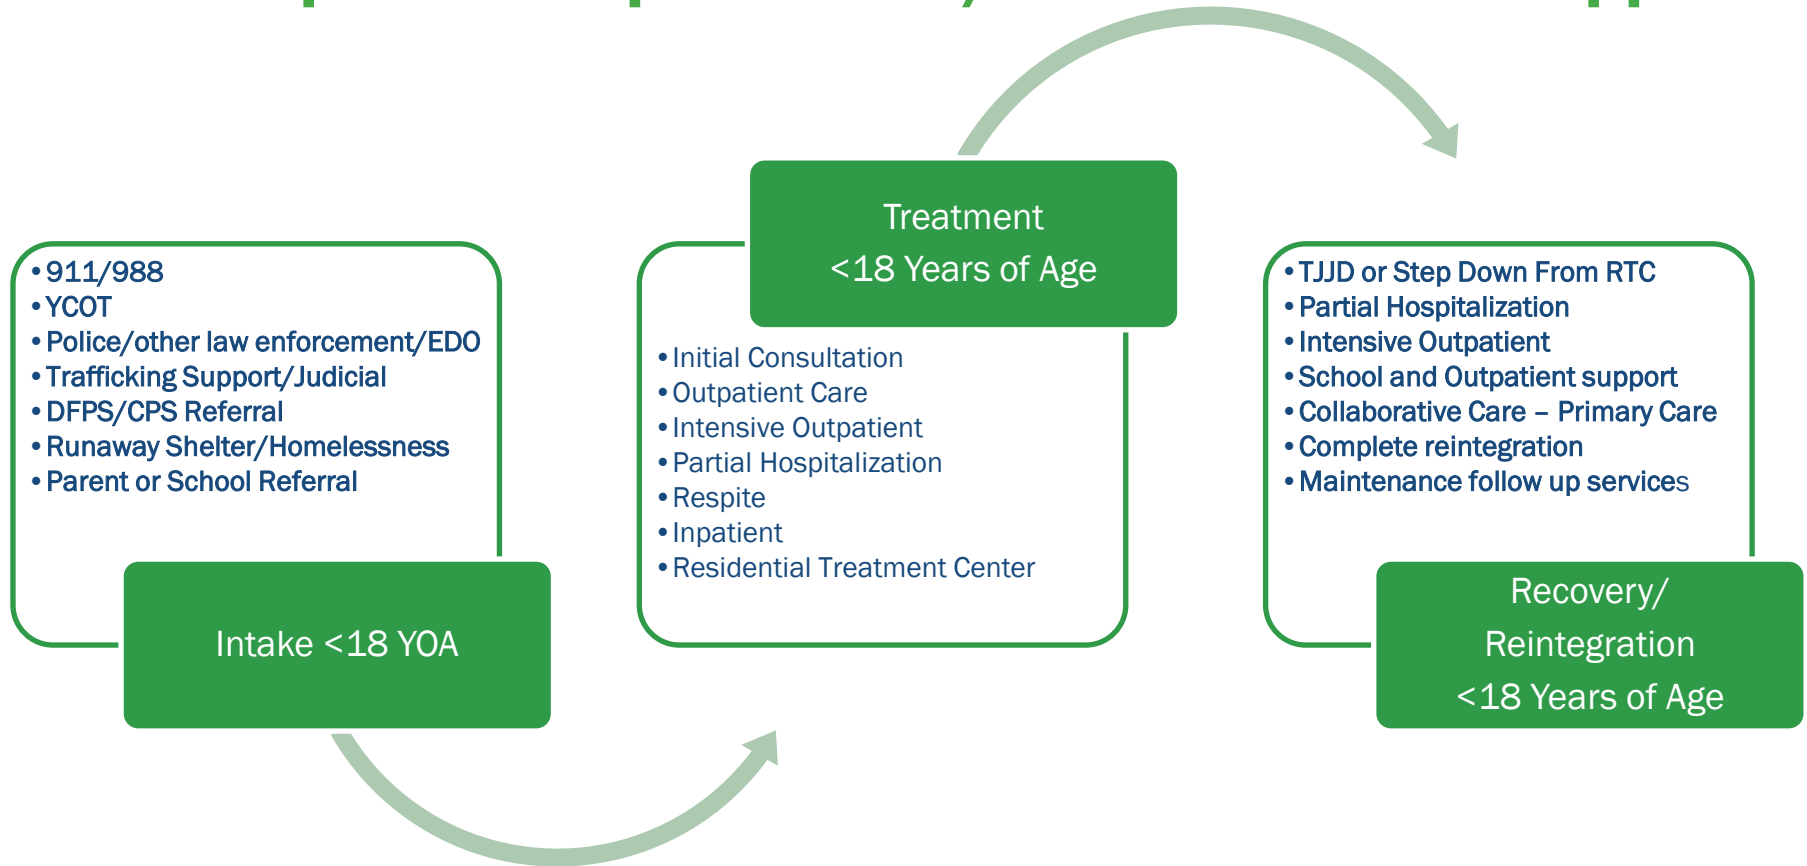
- 911/988
- YCOT
- Police/other law enforcement/EDO
- Trafficking Support/Judicial
- DFPS/CPS Referral
- Runaway Shelter/Homelessness
- Parent or School Referral

Intake <18 YOA

Treatment
<18 Years of Age

- Initial Consultation
- Outpatient Care
- Intensive Outpatient
- Partial Hospitalization
- Respite
- Inpatient
- Residential Treatment Center

- TJJD or Step Down From RTC
- Partial Hospitalization
- Intensive Outpatient
- School and Outpatient support
- Collaborative Care – Primary Care
- Complete reintegration
- Maintenance follow up services

Recovery/
Reintegration
<18 Years of Age